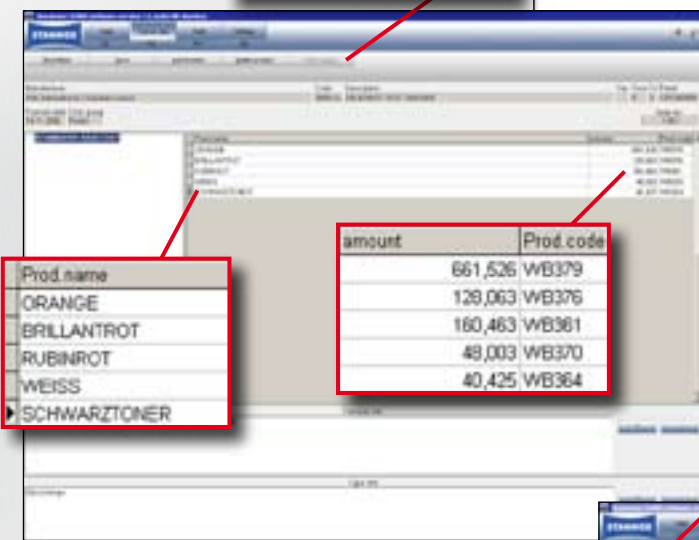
STANGE

| Prod.name |
|---|
| ORANGE |
| BRILLANTROT |
| RUBINROT |
| WEISS |
| SCHWARZTONER |

| amount | Prod.code |
|---|---|
| 661,526 | WB379 |
| 128,063 | WB376 |
| 160,463 | WB361 |
| 48,003 | WB370 |
| 40,425 | WB364 |

STANGE